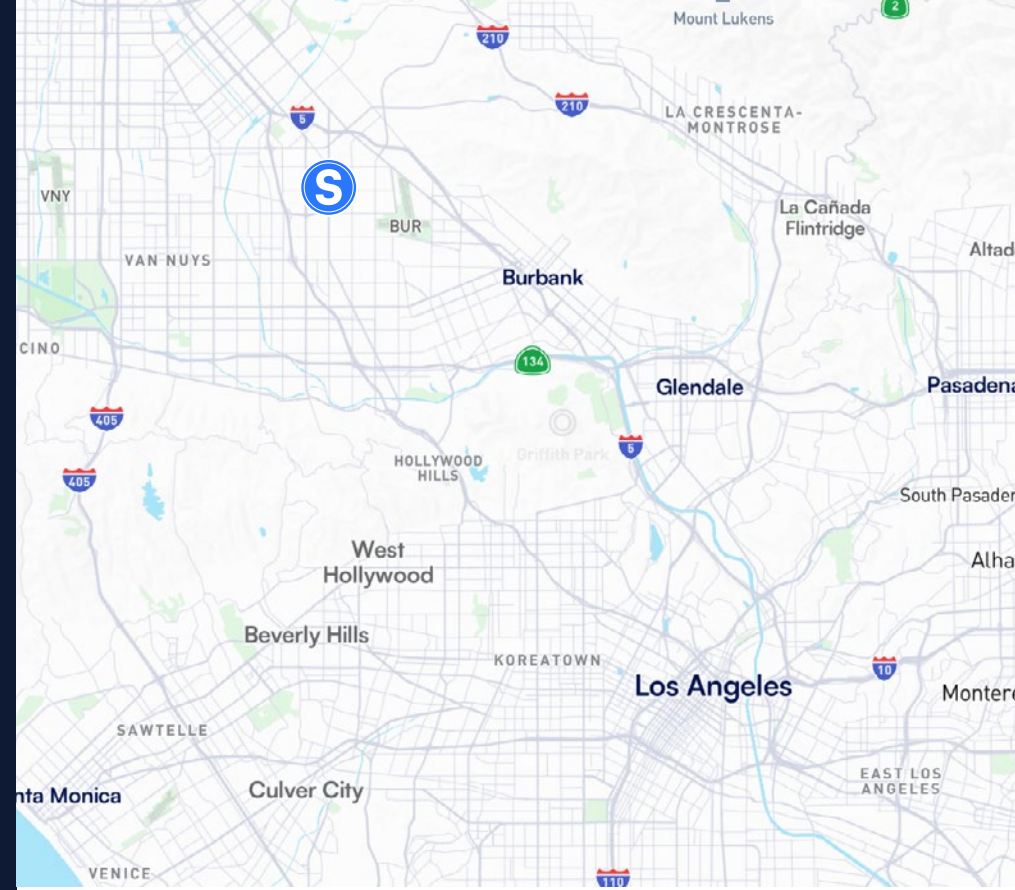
Mount Lukens
2
210
210
5
LA CRESCENTA-MONTROSE
S
VNY
BUR
La Cañada Flintridge
Altad
VAN NUYS
Burbank
CINO
134
Glendale
Pasadena
405
Griffith Park
5
405
HOLLYWOOD HILLS
South Pasader
West Hollywood
Alha
Beverly Hills
KOREATOWN
Los Angeles
10
Montere
SAWTELLE
nta Monica
Culver City
EAST LOS ANGELES
VENICE
110